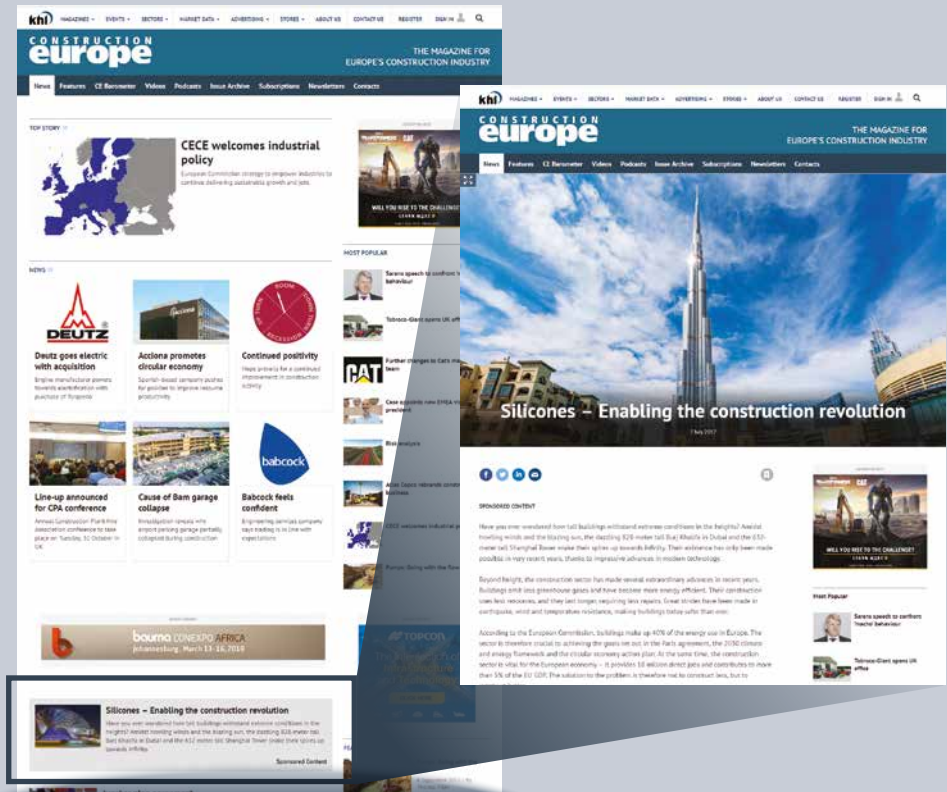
khl MAGAZINES EVENTS SECTORS MARKET DATA ADVERTISING STORES ABOUT US CONTACT US REGISTER SIGN IN

CONSTRUCTION europe

THE MAGAZINE FOR EUROPE'S CONSTRUCTION INDUSTRY

News Features CE Barometer Videos Podcasts Issue Archive Subscriptions Newsletters Contacts

TOP STORY

CECE welcomes industrial policy

European Commission strategy to improve industries to continue delivering sustainable growth and jobs

WILL YOU RISE TO THE CHALLENGE?

MOST POPULAR

Sarens speech to confront 'macho' behaviour

Tobroco-Giant opens UK office

Further changes to Cat's management team

Case appoints new EMEA vice president

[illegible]

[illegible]

CECE welcomes industrial policy

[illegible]

NEWS

DEUTZ

Deutz goes electric with acquisition

Engine manufacturer points towards electrification with purchase of Torqeedo

Acciona promotes circular economy

Spanish-based company pushes for policies to improve resource productivity

Continued positivity

Hopes prevail for a continued improvement in construction activity

Line-up announced for CPA conference

Annual Construction Plant-hire association conference to take place on Tuesday, 31 October in UK

Cause of Bam garage collapse

Investigation reveals why airport parking garage partially collapsed during construction

babcock

Babcock feels confident

Engineering services company says trading is in line with expectations

bauma CONEXPO AFRICA Johannesburg, March 13-16, 2018

TOPCON

Silicones – Enabling the construction revolution

Have you ever wondered how tall buildings withstand extreme conditions in the heights? Amidst howling winds and the blazing sun, the dazzling 828 meter tall Burj Khalifa in Dubai and the 632 meter tall Shanghai Tower make their upliers up towards infinity.

Sponsored Content

khl MAGAZINES EVENTS SECTORS MARKET DATA ADVERTISING STORES ABOUT US CONTACT US REGISTER SIGN IN

CONSTRUCTION europe

THE MAGAZINE FOR EUROPE'S CONSTRUCTION INDUSTRY

News Features CE Barometer Videos Podcasts Issue Archive Subscriptions Newsletters Contacts

Silicones – Enabling the construction revolution

7 July 2017

SPONSORED CONTENT

Have you ever wondered how tall buildings withstand extreme conditions in the heights? Amidst howling winds and the blazing sun, the dazzling 828 meter tall Burj Khalifa in Dubai and the 632-meter tall Shanghai Tower make their upliers up towards infinity. Their existence has only been made possible in very recent years, thanks to impressive advances in modern technology.

Beyond height, the construction sector has made several extraordinary advances in recent years. Buildings emit less greenhouse gases and have become more energy efficient. Their construction uses less resources, and they last longer, requiring less repairs. Great strides have been made in earthquake, wind and temperature resistance, making buildings today safer than ever.

According to the European Commission, buildings make up 40% of the energy use in Europe. The sector is therefore crucial to achieving the goals set out in the Paris agreement, the 2030 climate and energy framework and the circular economy action plan. At the same time, the construction sector is vital for the European economy – it provides 18 million direct jobs and contributes to more than 5% of the EU GDP. The solution to the problem is therefore not to construct less, but to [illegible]

WILL YOU RISE TO THE CHALLENGE?

Most Popular

Sarens speech to confront 'macho' behaviour

Tobroco-Giant opens UK office